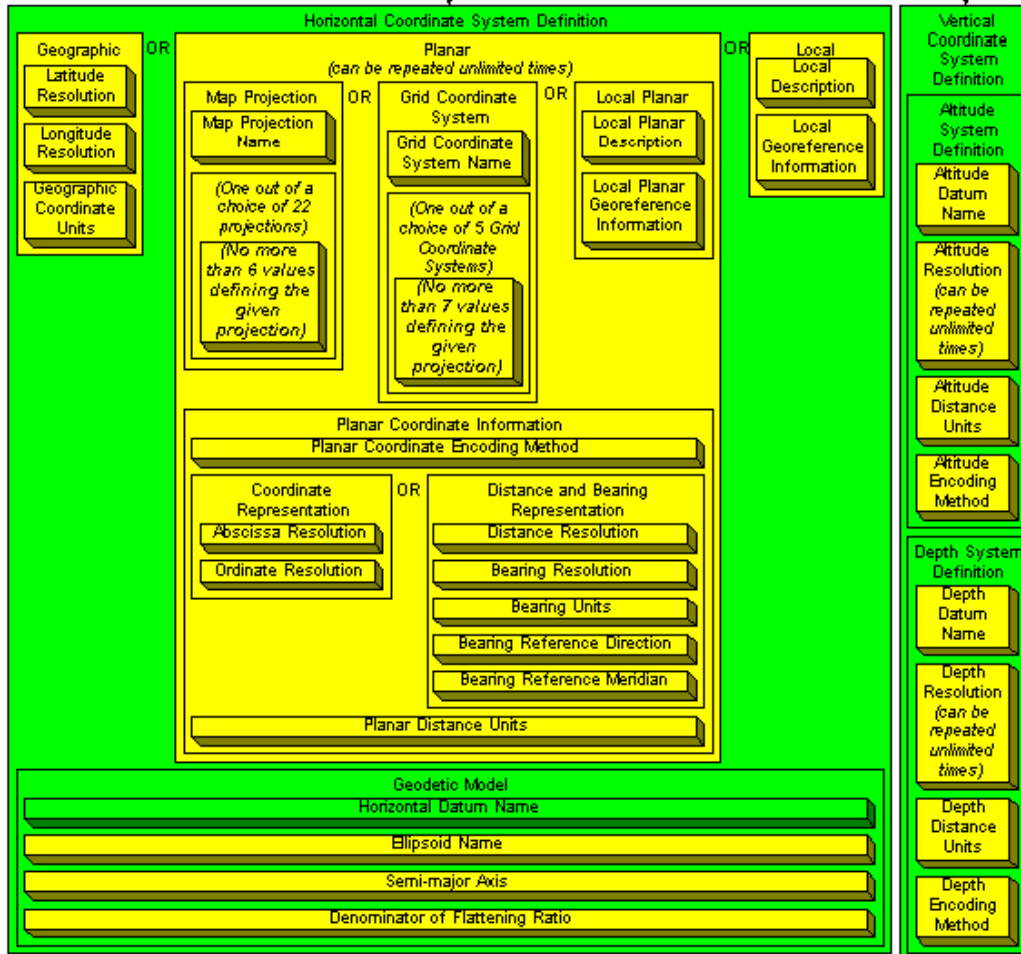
Horizontal Coordinate System Definition

Geographic

Latitude Resolution

Longitude Resolution

Geographic Coordinate Units

OR

Planar
(can be repeated unlimited times)

Map Projection

Map Projection Name

(One out of a choice of 22 projections)

(No more than 6 values defining the given projection)

OR

Grid Coordinate System

Grid Coordinate System Name

(One out of a choice of 5 Grid Coordinate Systems)

(No more than 7 values defining the given projection)

OR

Local Planar

Local Planar Description

Local Planar Georeference Information

Planar Coordinate Information

Planar Coordinate Encoding Method

Coordinate Representation

Abscissa Resolution

Ordinate Resolution

OR

Distance and Bearing Representation

Distance Resolution

Bearing Resolution

Bearing Units

Bearing Reference Direction

Bearing Reference Meridian

Planar Distance Units

OR

Local

Local Description

Local Georeference Information

Geodetic Model

Horizontal Datum Name

Ellipsoid Name

Semi-major Axis

Denominator of Flattening Ratio

Vertical Coordinate System Definition

Altitude System Definition

Altitude Datum Name

Altitude Resolution (can be repeated unlimited times)

Altitude Distance Units

Altitude Encoding Method

Depth System Definition

Depth Datum Name

Depth Resolution (can be repeated unlimited times)

Depth Distance Units

Depth Encoding Method